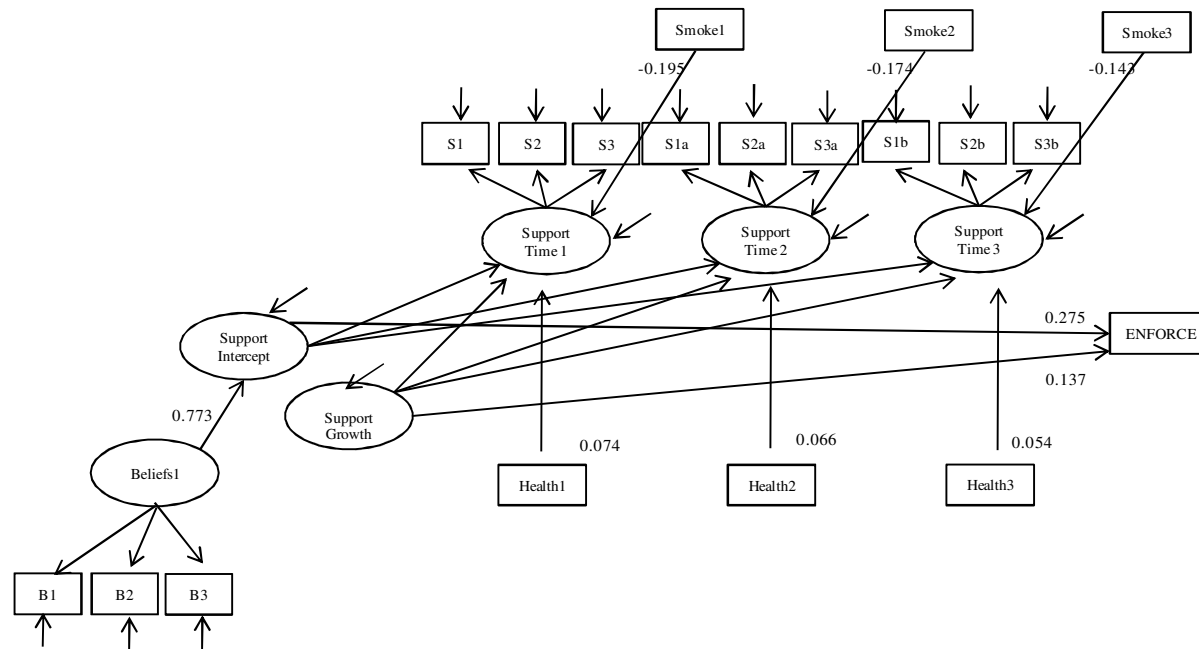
Smoke1
Smoke2
Smoke3
-0.195
-0.174
-0.143
S1
S2
S3
S1a
S2a
S3a
S1b
S2b
S3b
Support Time 1
Support Time 2
Support Time 3
0.275
ENFORCE
Support Intercept
0.137
Support Growth
0.773
0.074
0.066
0.054
Beliefs1
Health1
Health2
Health3
B1
B2
B3